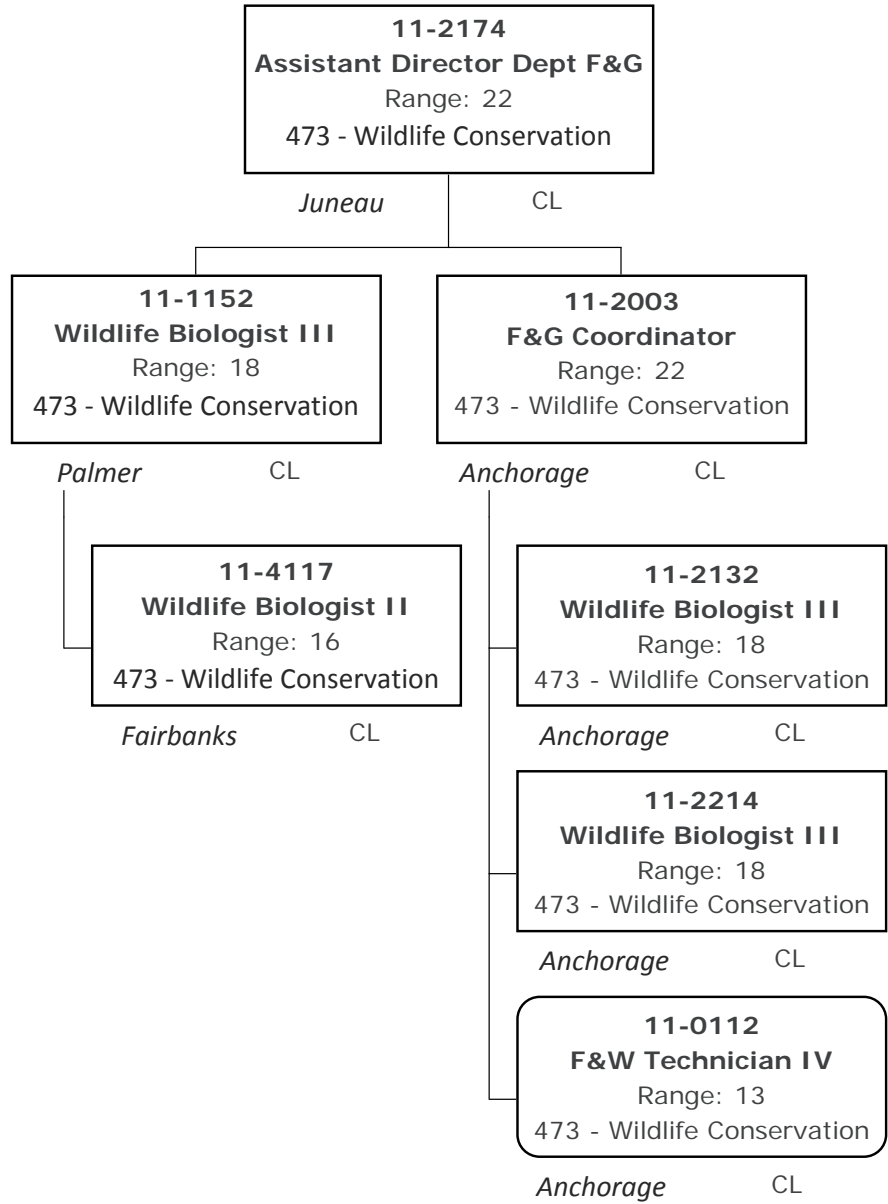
11-2174
Assistant Director Dept F&G
Range: 22
473 - Wildlife Conservation

Juneau CL

11-1152
Wildlife Biologist III
Range: 18
473 - Wildlife Conservation

Palmer CL

11-4117
Wildlife Biologist II
Range: 16
473 - Wildlife Conservation

Fairbanks CL

11-2003
F&G Coordinator
Range: 22
473 - Wildlife Conservation

Anchorage CL

11-2132
Wildlife Biologist III
Range: 18
473 - Wildlife Conservation

Anchorage CL

11-2214
Wildlife Biologist III
Range: 18
473 - Wildlife Conservation

Anchorage CL

11-0112
F&W Technician IV
Range: 13
473 - Wildlife Conservation

Anchorage CL